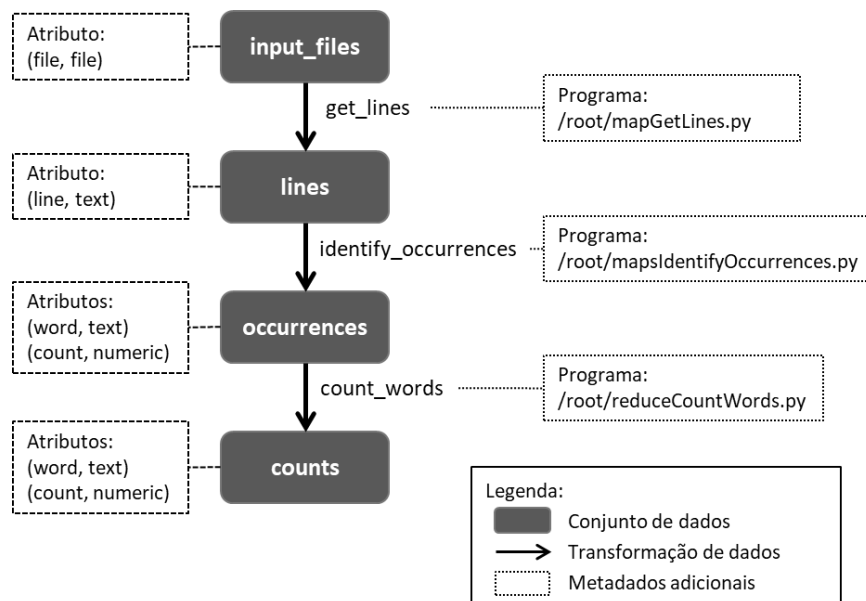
Atributo:
(file, file)

input_files

get_lines

Programa:
/root/mapGetLines.py

Atributo:
(line, text)

lines

identify_occurrences

Programa:
/root/mapsIdentifyOccurrences.py

Atributos:
(word, text)
(count, numeric)

occurrences

count_words

Programa:
/root/reduceCountWords.py

Atributos:
(word, text)
(count, numeric)

counts

Legenda:
Conjunto de dados
Transformação de dados
Metadados adicionais